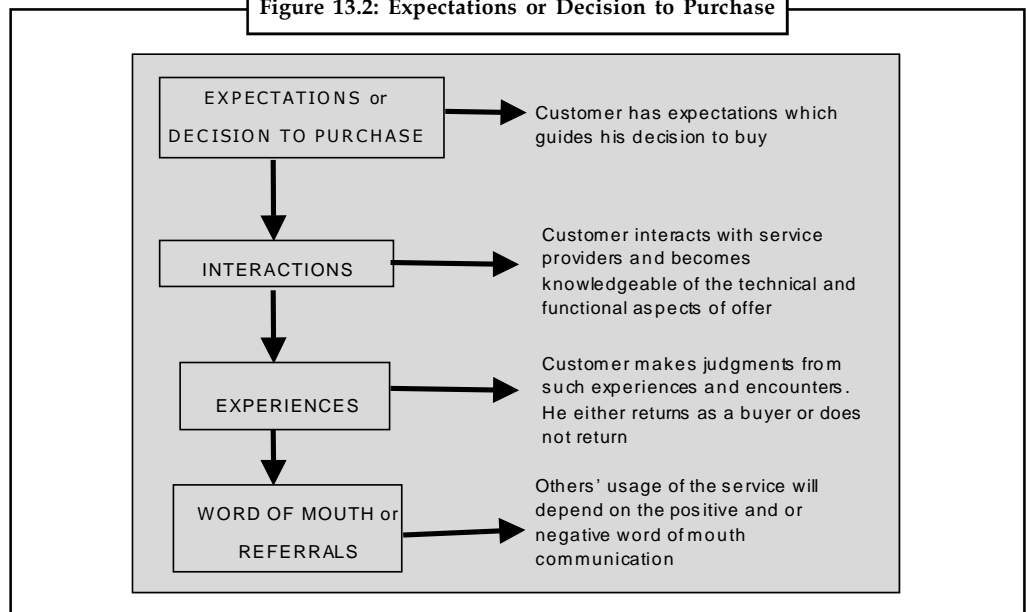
Figure 13.2: Expectations or Decision to Purchase

EXPECTATIONS or DECISION TO PURCHASE

Customer has expectations which guides his decision to buy

INTERACTIONS

Customer interacts with service providers and becomes knowledgeable of the technical and functional aspects of offer

EXPERIENCES

Customer makes judgments from such experiences and encounters. He either returns as a buyer or does not return

WORD OF MOUTH or REFERRALS

Others' usage of the service will depend on the positive and or negative word of mouth communication